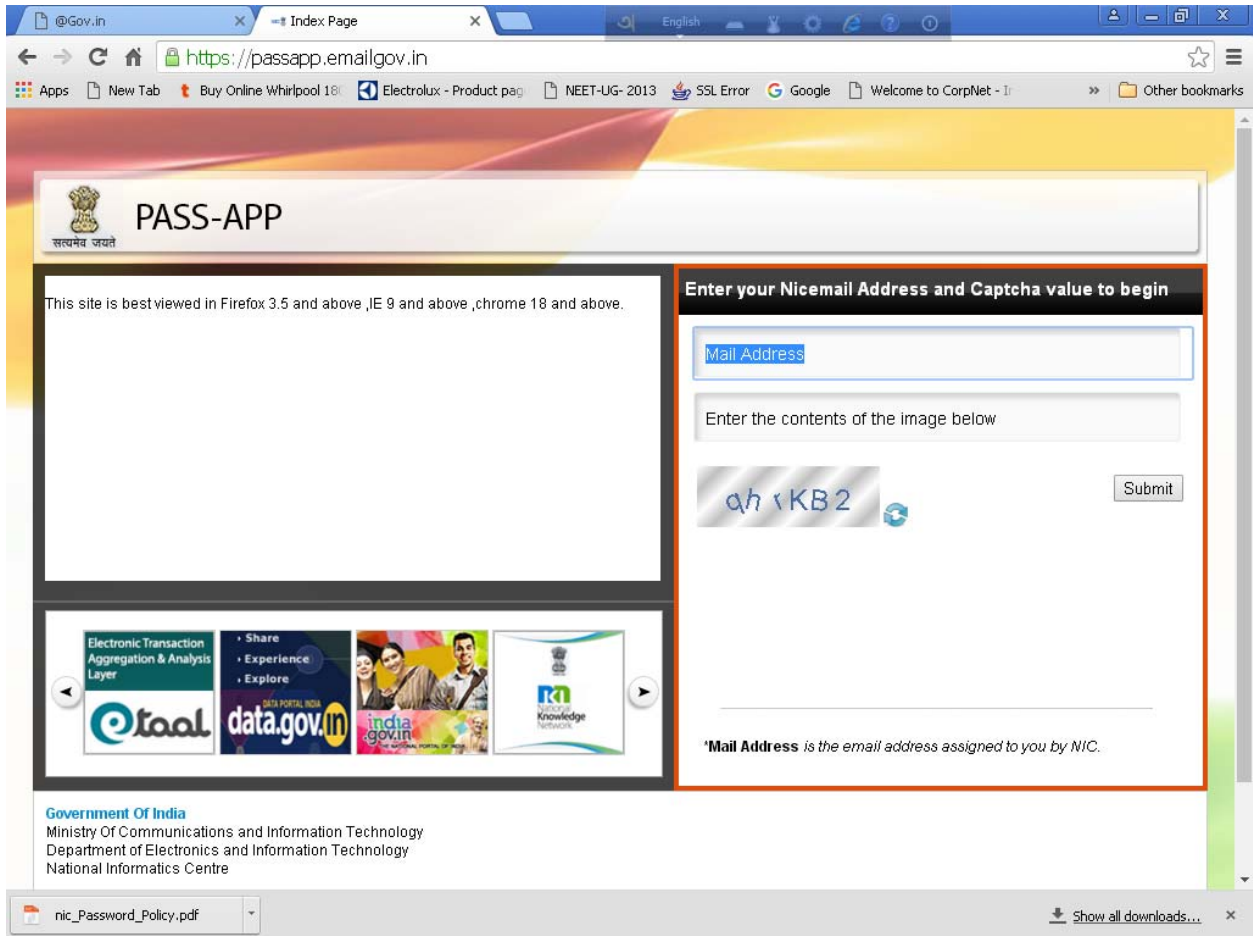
@Gov.in × Index Page ×

English

https://passapp.emailgov.in

Apps New Tab Buy Online Whirlpool 18 Electrolux - Product pag NEET-UG- 2013 SSL Error Google Welcome to CorpNet - I » Other bookmarks

सत्यमेव जयते

PASS-APP

This site is best viewed in Firefox 3.5 and above ,IE 9 and above ,chrome 18 and above.

Enter your Nicemail Address and Captcha value to begin

Mail Address

Enter the contents of the image below

ah rKB2

Submit

Electronic Transaction Aggregation & Analysis Layer

etaal

Share
Experience
Explore

DATA PORTAL INDIA

data.gov.in

india.gov.in

THE NATIONAL PORTAL OF INDIA

National Knowledge Network

*Mail Address is the email address assigned to you by NIC.

Government Of India
Ministry Of Communications and Information Technology
Department of Electronics and Information Technology
National Informatics Centre

nic_Password_Policy.pdf

Show all downloads... ×